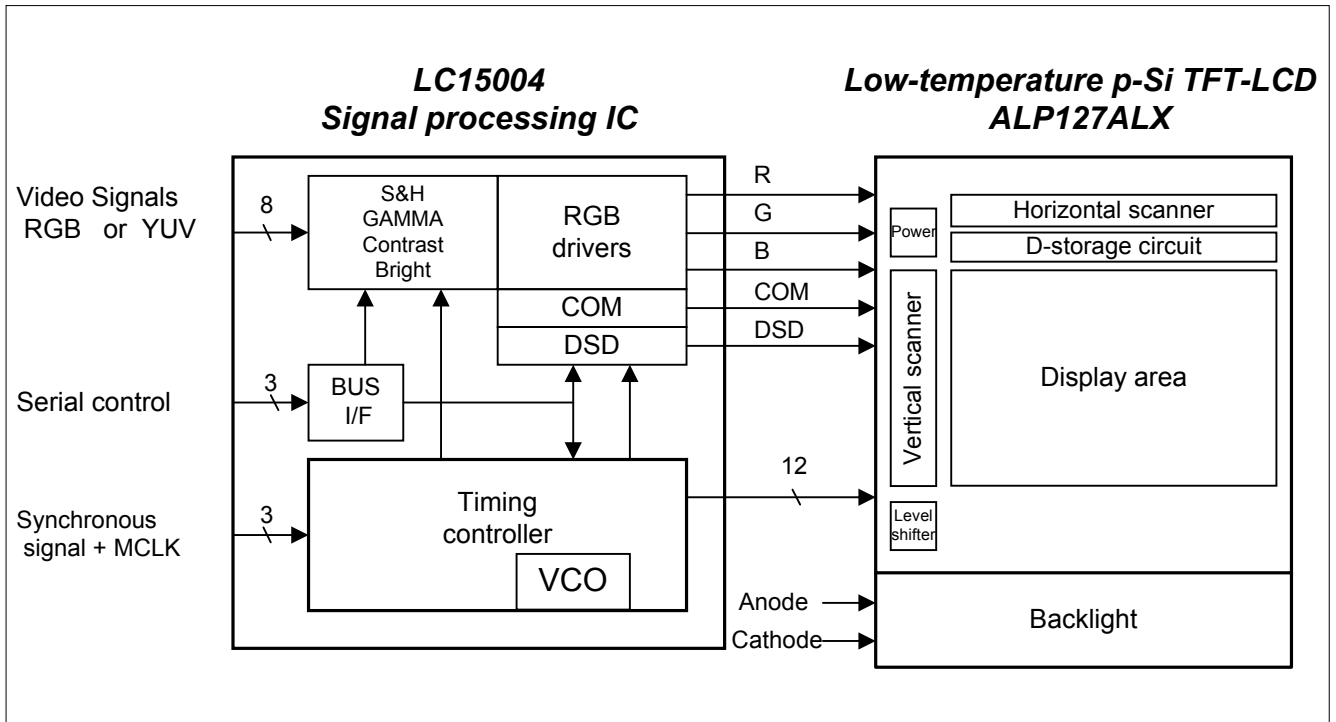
LC15004
Signal processing IC

Low-temperature p-Si TFT-LCD
ALP127ALX

Video Signals
RGB or YUV

8

S&H
GAMMA
Contrast
Bright

RGB
drivers

COM

DSD

R

G

B

COM

DSD

Power

Horizontal scanner

D-storage circuit

Vertical scanner

Display area

Serial control

3

BUS
I/F

Synchronous
signal + MCLK

3

Timing
controller

VCO

12

Level
shifter

Anode

Cathode

Backlight